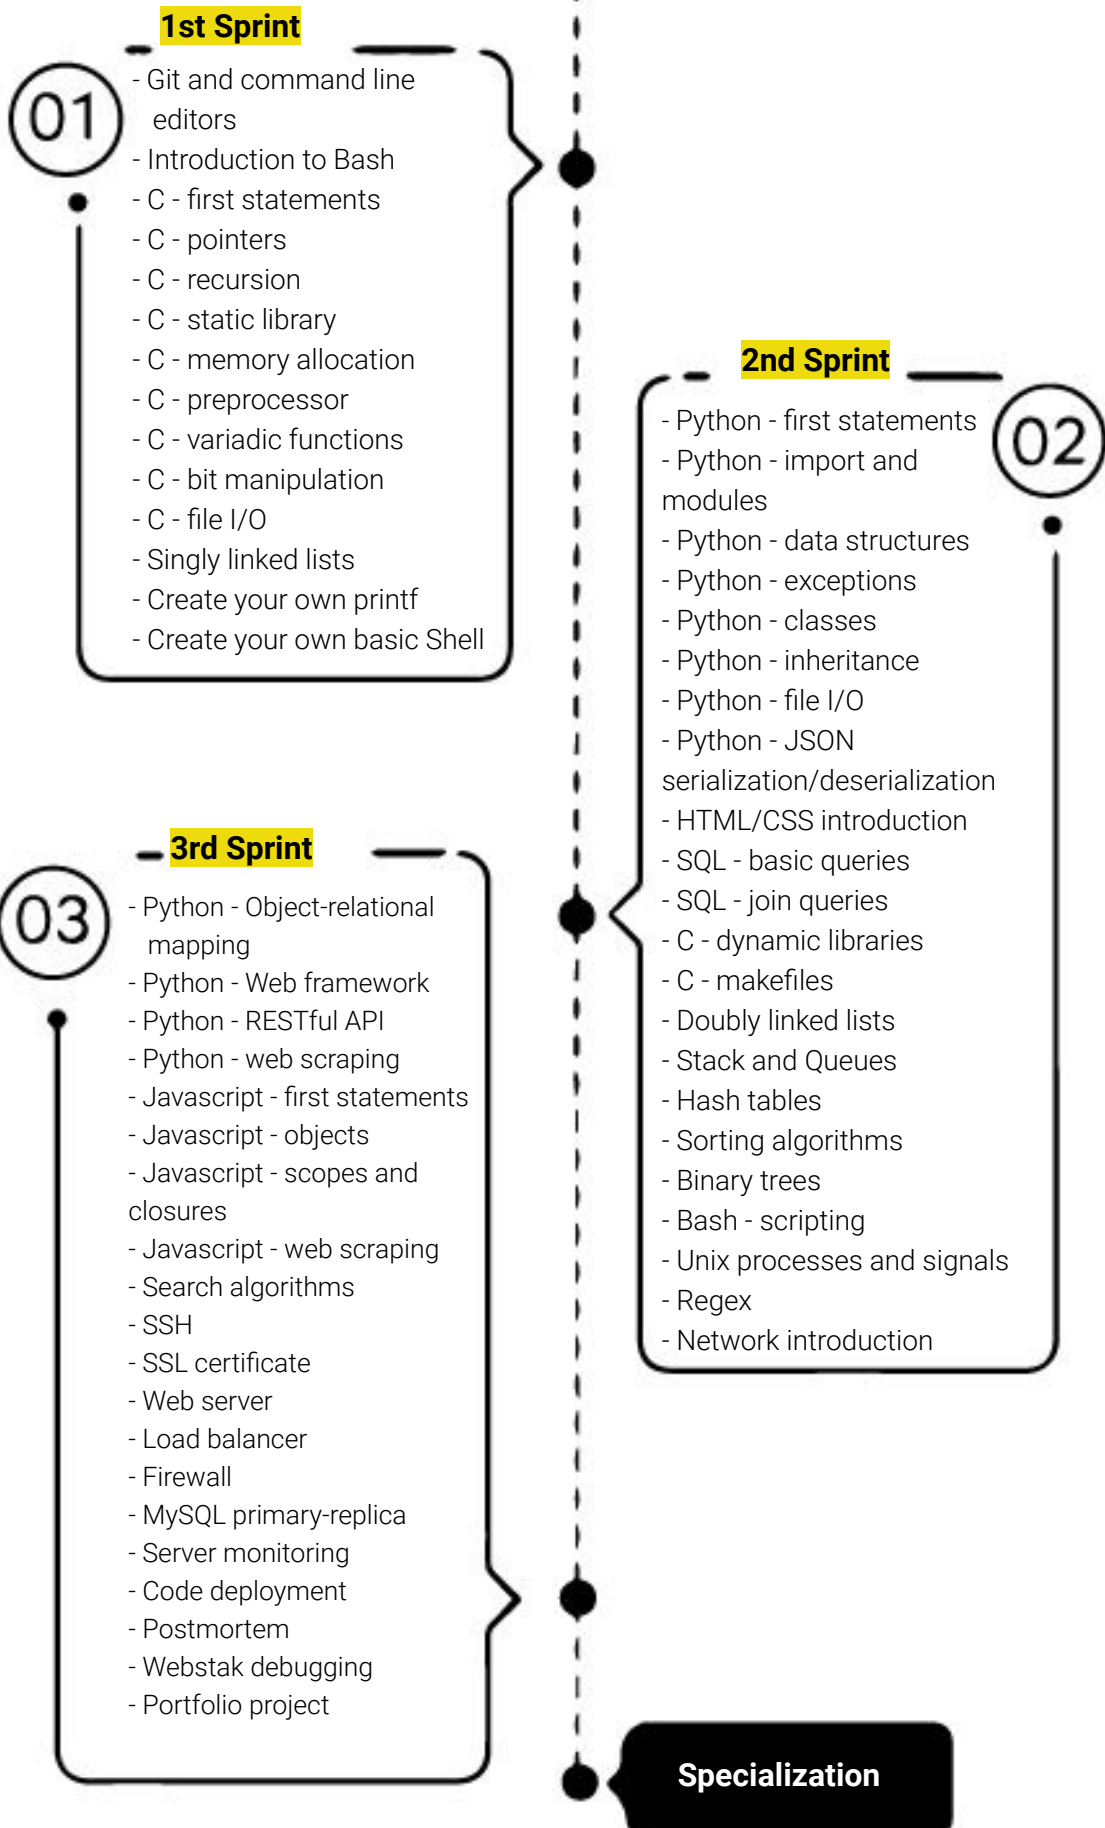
1st Sprint

01

- Git and command line editors
- Introduction to Bash
- C - first statements
- C - pointers
- C - recursion
- C - static library
- C - memory allocation
- C - preprocessor
- C - variadic functions
- C - bit manipulation
- C - file I/O
- Singly linked lists
- Create your own printf
- Create your own basic Shell

2nd Sprint

02

- Python - first statements
- Python - import and modules
- Python - data structures
- Python - exceptions
- Python - classes
- Python - inheritance
- Python - file I/O
- Python - JSON serialization/deserialization
- HTML/CSS introduction
- SQL - basic queries
- SQL - join queries
- C - dynamic libraries
- C - makefiles
- Doubly linked lists
- Stack and Queues
- Hash tables
- Sorting algorithms
- Binary trees
- Bash - scripting
- Unix processes and signals
- Regex
- Network introduction

3rd Sprint

03

- Python - Object-relational mapping
- Python - Web framework
- Python - RESTful API
- Python - web scraping
- Javascript - first statements
- Javascript - objects
- Javascript - scopes and closures
- Javascript - web scraping
- Search algorithms
- SSH
- SSL certificate
- Web server
- Load balancer
- Firewall
- MySQL primary-replica
- Server monitoring
- Code deployment
- Postmortem
- Webstak debugging
- Portfolio project

Specialization